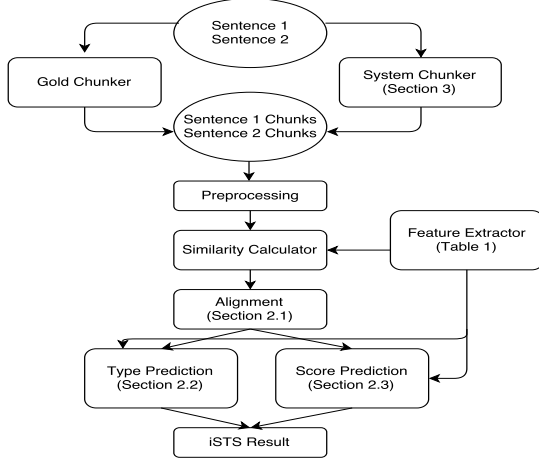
Sentence 1
Sentence 2

Gold Chunker

System Chunker
(Section 3)

Sentence 1 Chunks
Sentence 2 Chunks

Preprocessing

Feature Extractor
(Table 1)

Similarity Calculator

Alignment
(Section 2.1)

Type Prediction
(Section 2.2)

Score Prediction
(Section 2.3)

iSTS Result